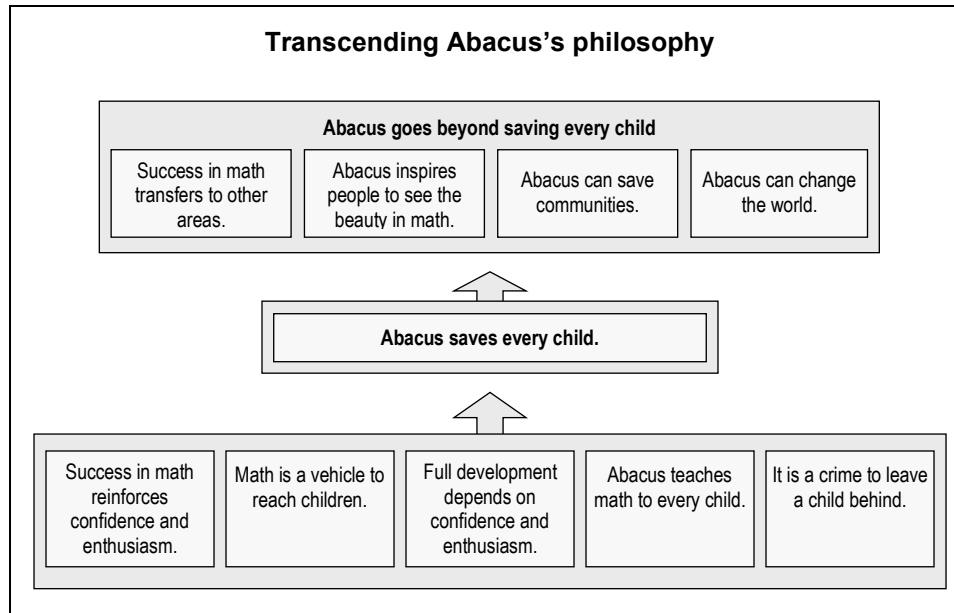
Transcending Abacus's philosophy

Abacus goes beyond saving every child

Success in math transfers to other areas.

Abacus inspires people to see the beauty in math.

Abacus can save communities.

Abacus can change the world.

Abacus saves every child.

Success in math reinforces confidence and enthusiasm.

Math is a vehicle to reach children.

Full development depends on confidence and enthusiasm.

Abacus teaches math to every child.

It is a crime to leave a child behind.